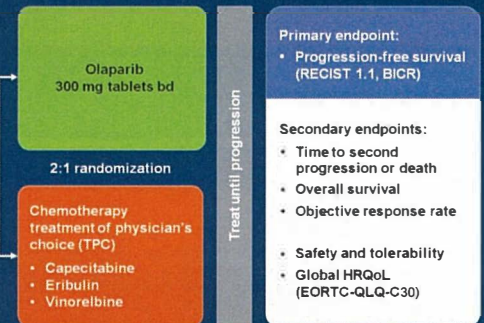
Olaparib
300 mg tablets bd

2:1 randomization

Chemotherapy treatment of physician's choice (TPC)
• Capecitabine
• Eribulin
• Vinorelbine

Treat until progression

Primary endpoint:
• Progression-free survival (RECIST 1.1, BICR)

Secondary endpoints:
• Time to second progression or death
• Overall survival
• Objective response rate

• Safety and tolerability
• Global HRQoL (EORTC-QLQ-C30)